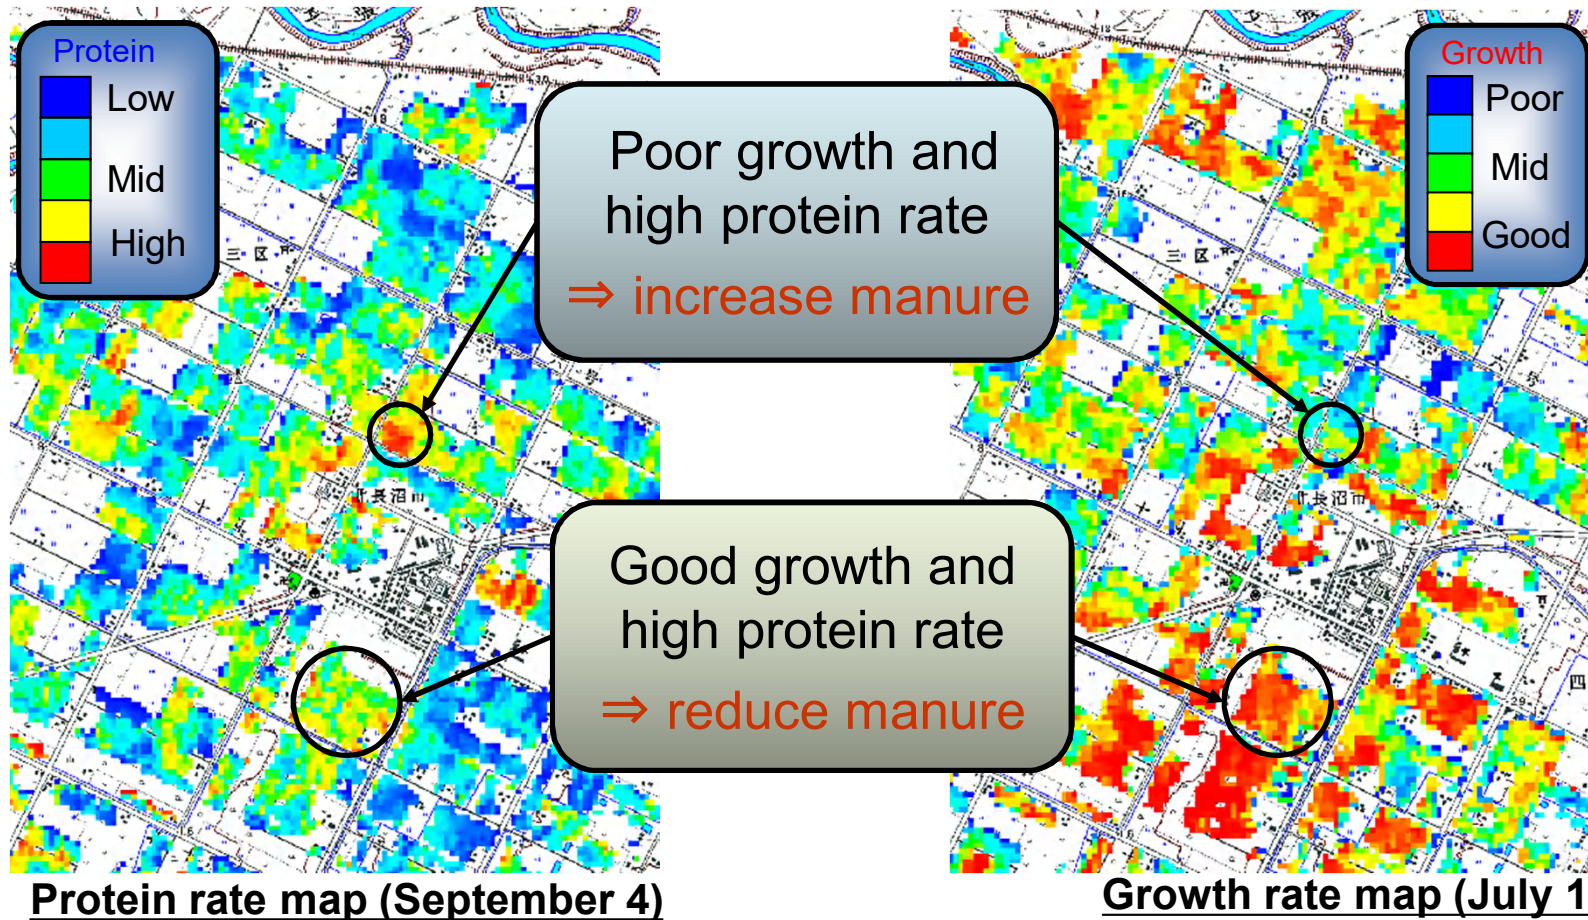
Protein
Low
Mid
High

Poor growth and high protein rate
⇒ increase manure

Growth
Poor
Mid
Good

三区

北長沼

Good growth and high protein rate
⇒ reduce manure

四

Protein rate map (September 4)

Growth rate map (July 1